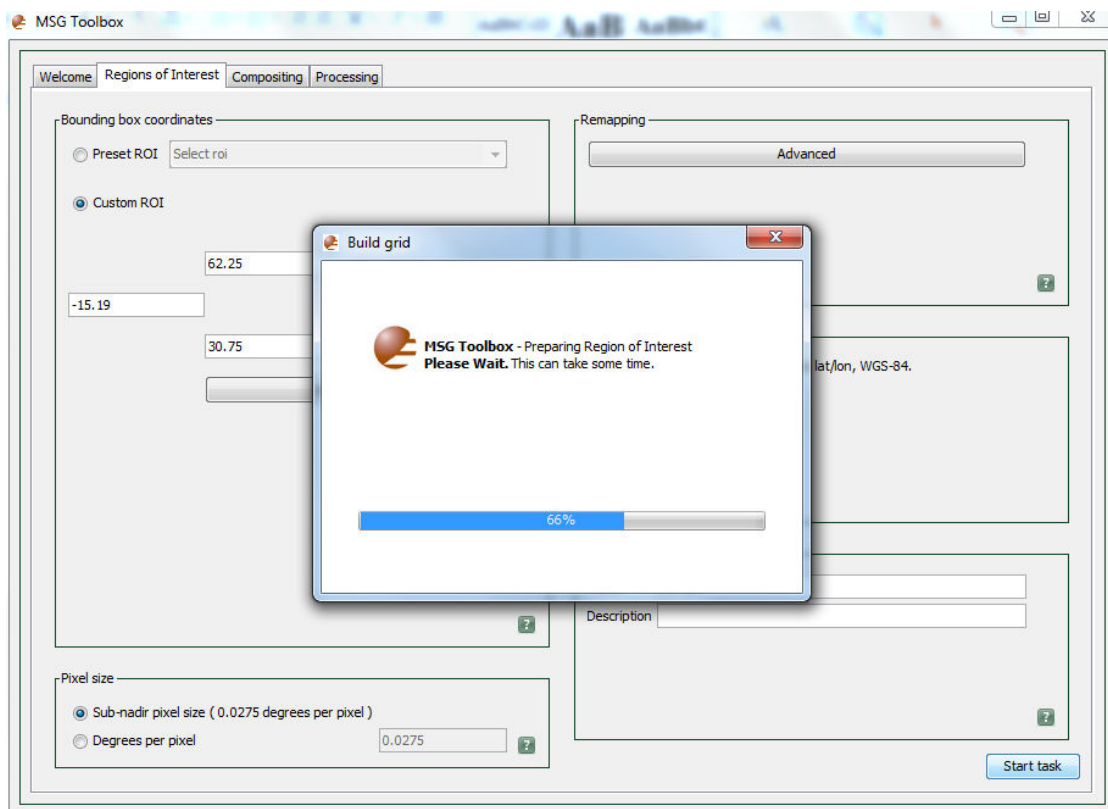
MSG Toolbox

Welcome | Regions of Interest | Compositing | Processing

Bounding box coordinates

Preset ROI Select roi

Custom ROI

62.25

-15.19

30.75

Remapping

Advanced

?

lat/lon, WGS-84.

Description

?

Pixel size

Sub-nadir pixel size ( 0.0275 degrees per pixel )

Degrees per pixel 0.0275

?

?

Start task

Build grid

MSG Toolbox - Preparing Region of Interest
Please Wait. This can take some time.

66%